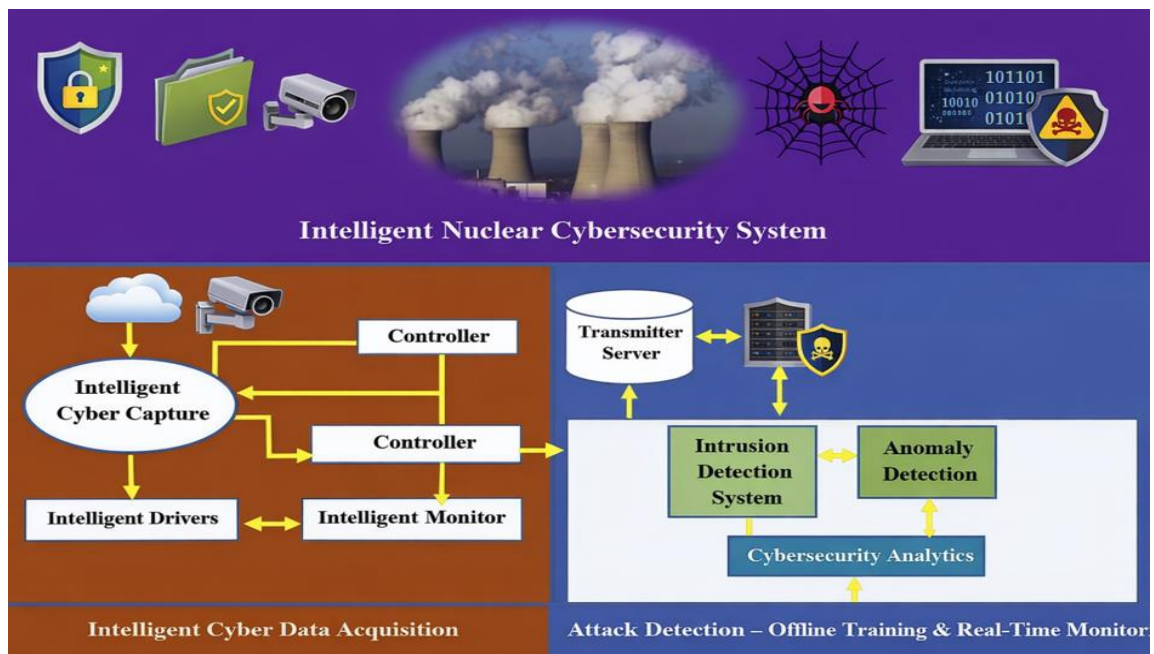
Intelligent Nuclear Cybersecurity System

101101
10010 01010
0101

Intelligent Cyber Capture

Controller

Controller

Intelligent Drivers

Intelligent Monitor

Intelligent Cyber Data Acquisition

Transmitter Server

Intrusion Detection System

Anomaly Detection

Cybersecurity Analytics

Attack Detection – Offline Training & Real-Time Monitor